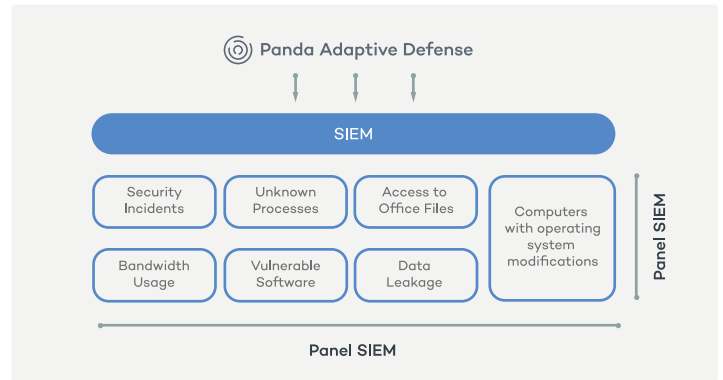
Panda Adaptive Defense

SIEM

Security Incidents

Unknown Processes

Access to Office Files

Computers with operating system modifications

Bandwidth Usage

Vulnerable Software

Data Leakage

Panel SIEM

Panel SIEM